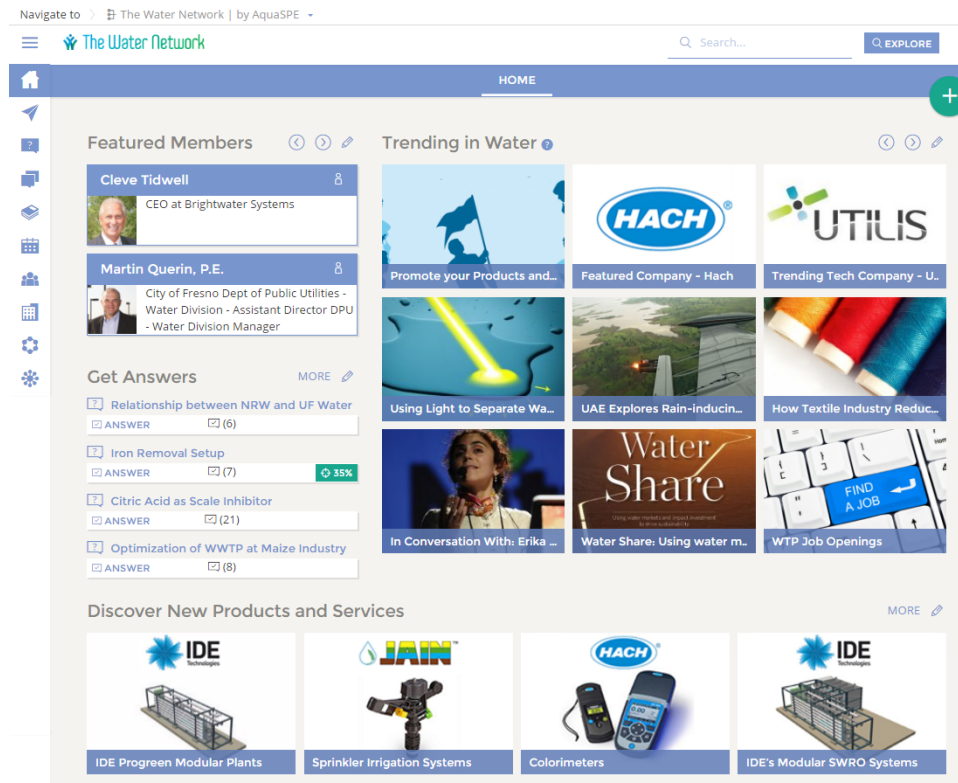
Navigate to | The Water Network | by AquaSPE

The Water Network

Search...

EXPLORE

HOME

Featured Members

Cleve Tidwell

CEO at Brightwater Systems

Martin Querin, P.E.

City of Fresno Dept of Public Utilities - Water Division - Assistant Director DPU - Water Division Manager

Get Answers

MORE

Relationship between NRW and UF Water

ANSWER (6)

Iron Removal Setup

ANSWER (7) 35%

Citric Acid as Scale Inhibitor

ANSWER (21)

Optimization of WWTP at Maize Industry

ANSWER (8)

Trending in Water

HACH

UTILIS

Promote your Products and...

Featured Company - Hach

Trending Tech Company - U...

Using Light to Separate Wa...

UAE Explores Rain-inducin...

How Textile Industry Reduc...

Water Share

FIND A JOB

In Conversation With: Erika ...

Water Share: Using water m...

WTP Job Openings

Discover New Products and Services

MORE

IDE Technologies

JAIN

HACH

IDE Technologies

IDE Progreen Modular Plants

Sprinkler Irrigation Systems

Colorimeters

IDE's Modular SWRO Systems